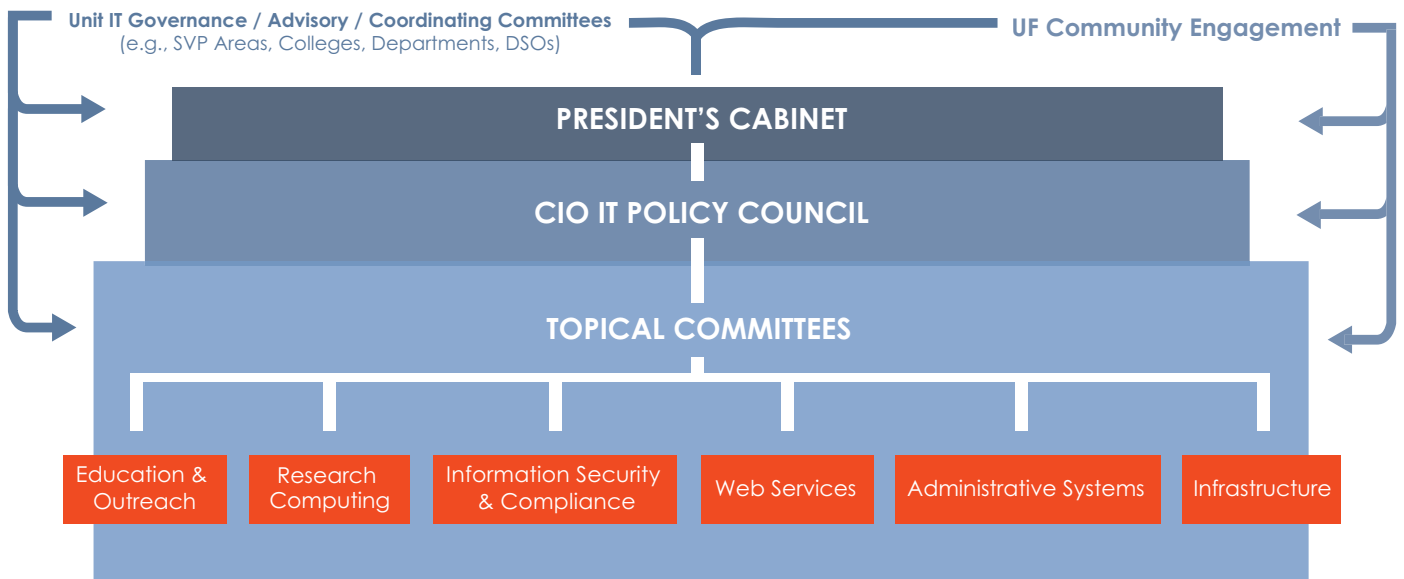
Unit IT Governance / Advisory / Coordinating Committees
(e.g., SVP Areas, Colleges, Departments, DSOs)

UF Community Engagement

PRESIDENT'S CABINET

CIO IT POLICY COUNCIL

TOPICAL COMMITTEES

Education & Outreach

Research Computing

Information Security & Compliance

Web Services

Administrative Systems

Infrastructure